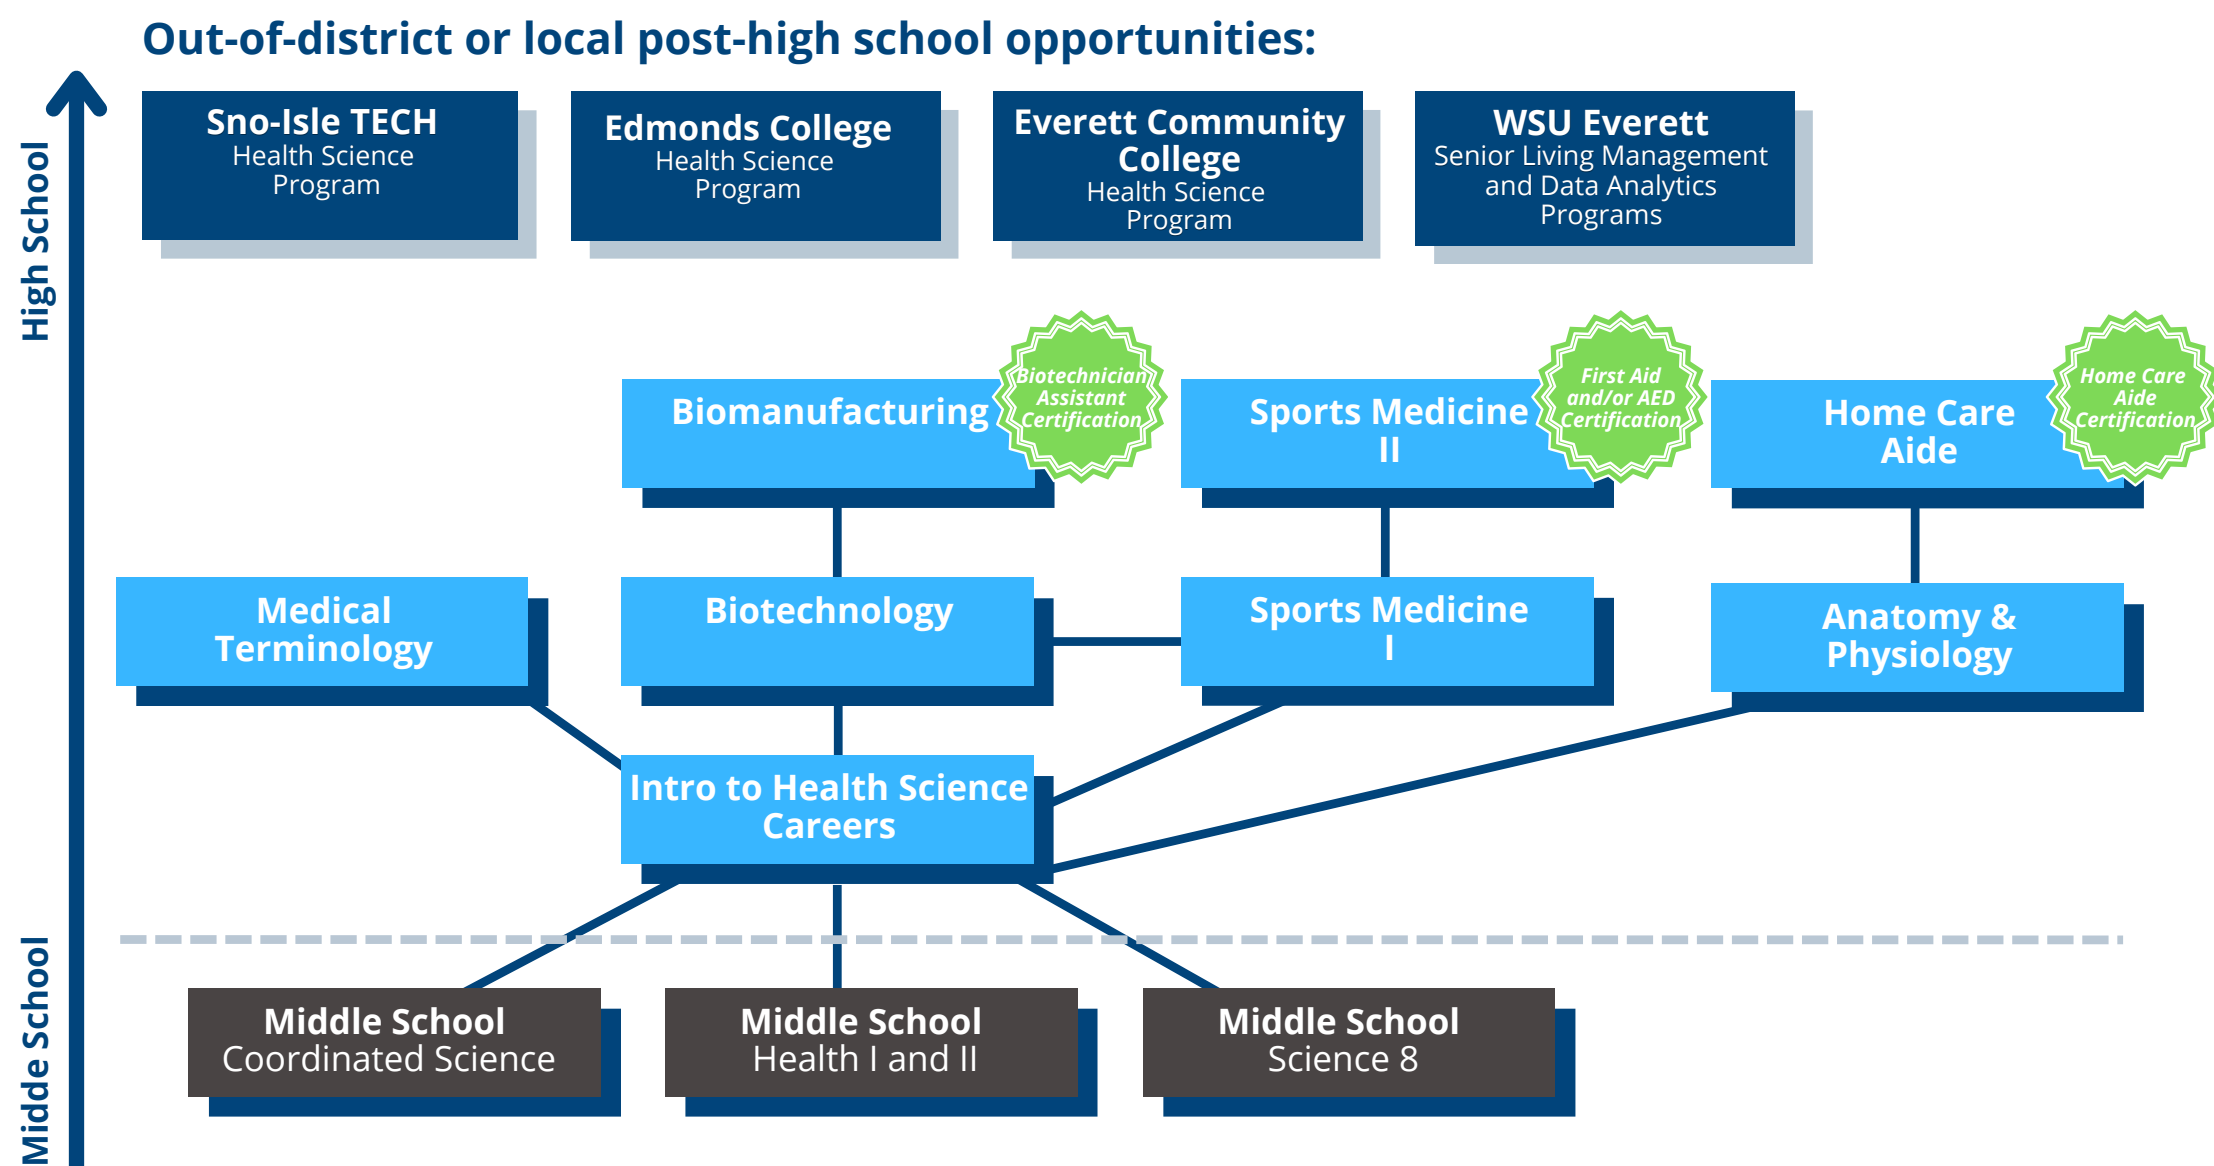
Out-of-district or local post-high school opportunities:

High School

Sno-Isle TECH
Health Science Program

Edmonds College
Health Science Program

Everett Community College
Health Science Program

WSU Everett
Senior Living Management and Data Analytics Programs

Biomanufacturing

Biotechnician Assistant Certification

Sports Medicine II

First Aid and/or AED Certification

Home Care Aide

Home Care Aide Certification

Medical Terminology

Biotechnology

Sports Medicine I

Anatomy & Physiology

Intro to Health Science Careers

Midde School

Middle School
Coordinated Science

Middle School
Health I and II

Middle School
Science 8